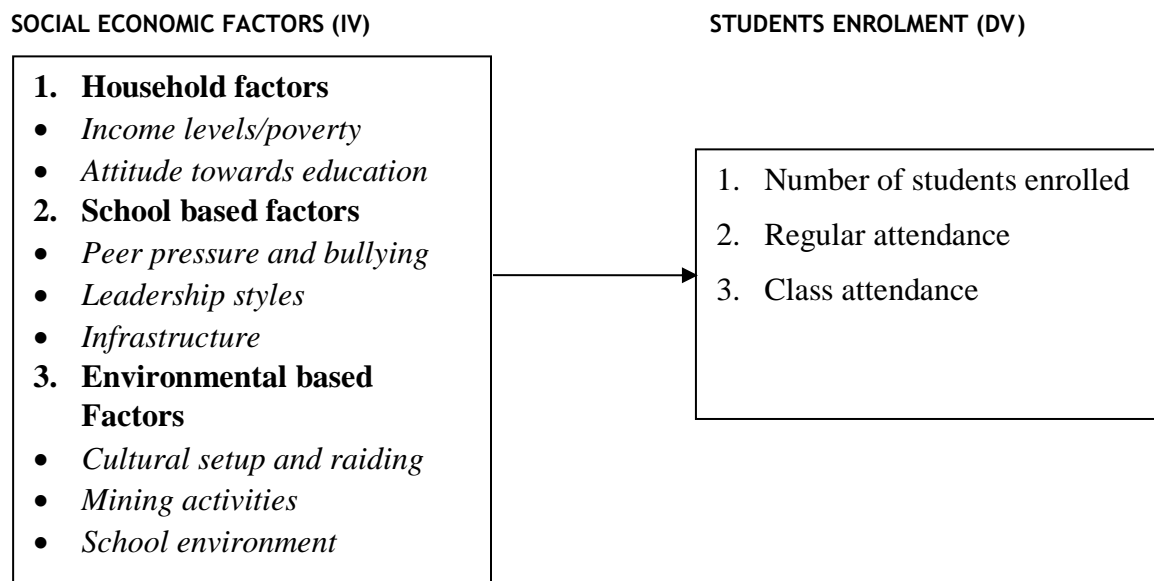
SOCIAL ECONOMIC FACTORS (IV)

STUDENTS ENROLMENT (DV)

1. Household factors
- Income levels/poverty
- Attitude towards education
2. School based factors
- Peer pressure and bullying
- Leadership styles
- Infrastructure
3. Environmental based Factors
- Cultural setup and raiding
- Mining activities
- School environment

1. Number of students enrolled
2. Regular attendance
3. Class attendance